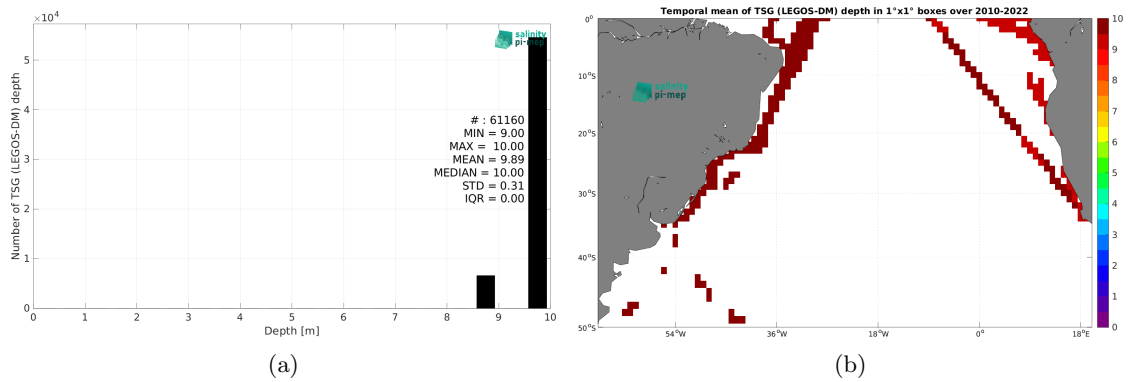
$\times 10^4$

salinity pi-mep

Number of TSG (LEGOS-DM) depth

# : 61160
MIN = 9.00
MAX = 10.00
MEAN = 9.89
MEDIAN = 10.00
STD = 0.31
IQR = 0.00

0 1 2 3 4 5

0 1 2 3 4 5 6 7 8 9 10

Depth [m]

(a)

Temporal mean of TSG (LEGOS-DM) depth in 1°x1° boxes over 2010-2022

salinity pi-mep

0°
10°S
20°S
30°S
40°S
50°S

54°W 36°W 18°W 0° 18°E

10 9 8 7 6 5 4 3 2 1 0

(b)